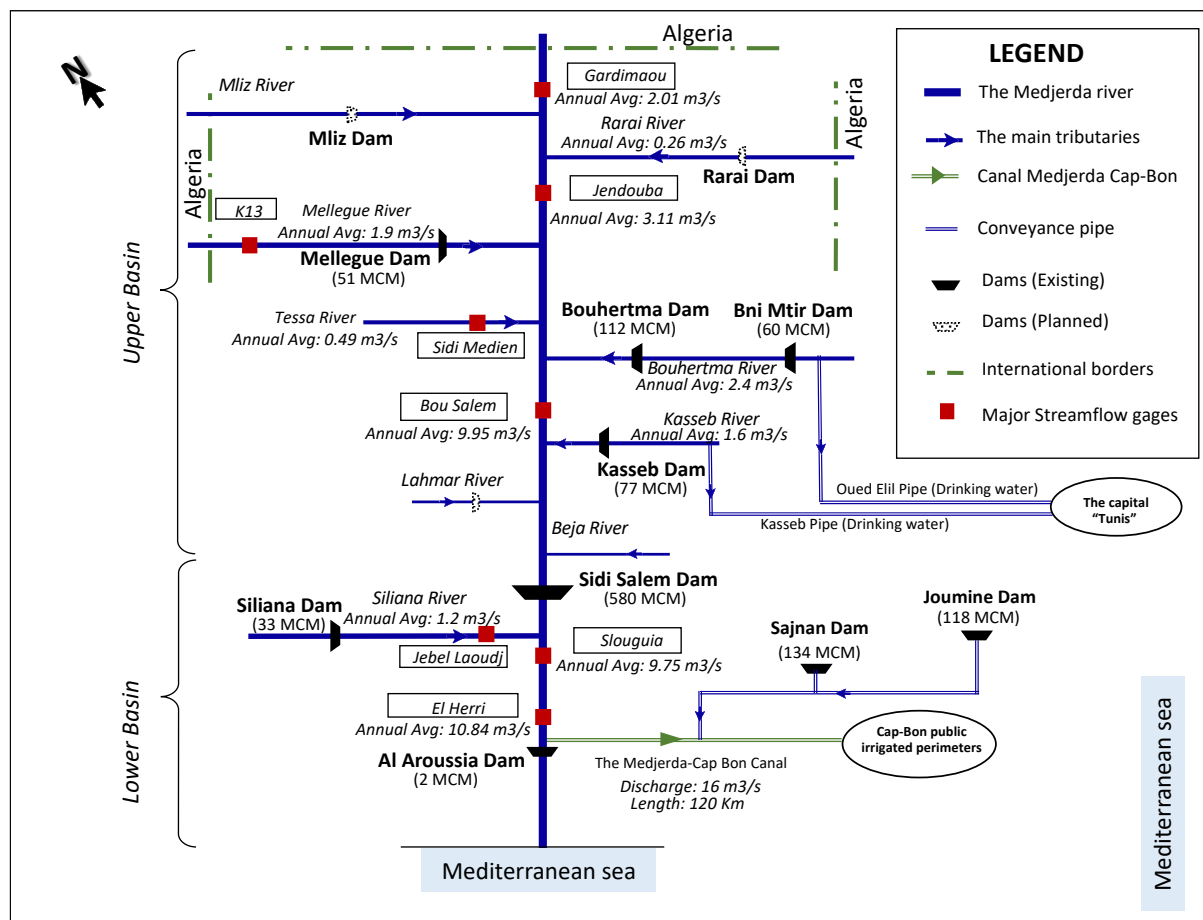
N

Algeria

Gardimaou
Annual Avg: 2.01 m3/s

Mliz River

Mliz Dam

Rarai River
Annual Avg: 0.26 m3/s

Rarai Dam

Algeria

Algeria

Jendouba
Annual Avg: 3.11 m3/s

K13

Mellegue River
Annual Avg: 1.9 m3/s

Mellegue Dam
(51 MCM)

Upper Basin

Tessa River
Annual Avg: 0.49 m3/s

Sidi Medien

Bouhertma Dam
(112 MCM)

Bni Mtir Dam
(60 MCM)

Bouhertma River
Annual Avg: 2.4 m3/s

Bou Salem
Annual Avg: 9.95 m3/s

Kasseb River
Annual Avg: 1.6 m3/s

Kasseb Dam
(77 MCM)

Lahmar River

Oued Elil Pipe (Drinking water)

Kasseb Pipe (Drinking water)

The capital "Tunis"

Beja River

Sidi Salem Dam
(580 MCM)

Siliana Dam
(33 MCM)

Siliana River
Annual Avg: 1.2 m3/s

Jebel Laoudj

Slouguia
Annual Avg: 9.75 m3/s

Sajnan Dam
(134 MCM)

Joumine Dam
(118 MCM)

Lower Basin

El Herri
Annual Avg: 10.84 m3/s

Al Aroussia Dam
(2 MCM)

The Medjerda-Cap Bon Canal
Discharge: 16 m3/s
Length: 120 Km

Cap-Bon public irrigated perimeters

Mediterranean sea

Mediterranean sea

LEGEND
The Medjerda river
The main tributaries
Canal Medjerda Cap-Bon
Conveyance pipe
Dams (Existing)
Dams (Planned)
International borders
Major Streamflow gages